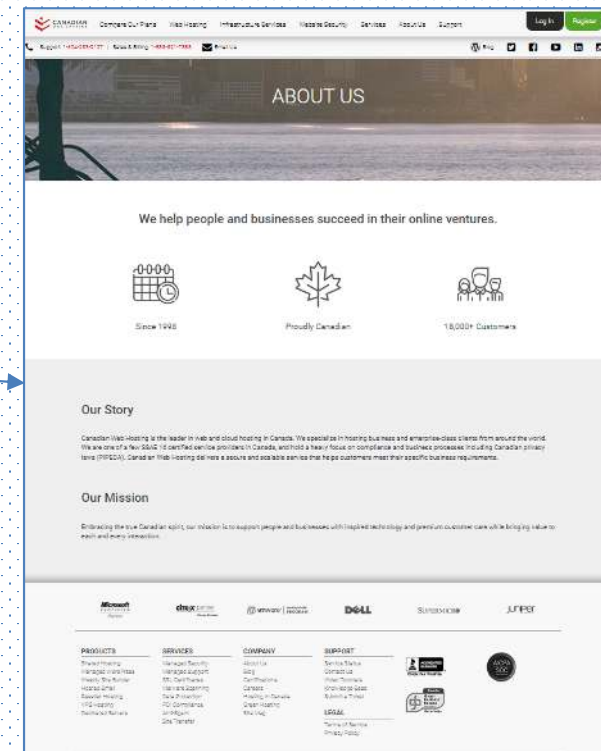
CANADIAN WEB HOSTING Compare Our Plans Web Hosting Infrastructure Services Website Security Services About Us Support Log In Register

Support 1-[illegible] | Sales & Billing 1-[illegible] Email Us

Blog

ABOUT US

We help people and businesses succeed in their online ventures.

Since 1998

Proudly Canadian

10,000+ Customers

Our Story

Canadian Web Hosting is the leader in web and cloud hosting in Canada. We specialize in hosting business and enterprise-class clients from around the world. We are one of a few SSAE 16 certified service providers in Canada, and hold a heavy focus on compliance and business processes including Canadian privacy laws (PIPEDA). Canadian Web Hosting delivers a secure and scalable service that helps customers meet their specific business requirements.

Our Mission

Embracing the true Canadian spirit, our mission is to support people and businesses with inspired technology and premium customer care while bringing value to each and every interaction.

Microsoft

citrix

vmware

DELL

Supermicro

Juniper

PRODUCTS
Shared Hosting
Managed WordPress
Weebly Site Builder
Hosted Email
Reseller Hosting
VPS Hosting
Dedicated Servers

SERVICES
Managed Security
Managed Support
SSL Certificates
Malware Scanning
DDoS Protection
PCI Compliance
SiteMigrate
Site Transfer

COMPANY
About Us
Story
Certifications
Careers
Hosting in Canada
Green Hosting
Site Map

SUPPORT
Service Status
Contact Us
Video Tutorials
Knowledge Base
Submit a Ticket

LEGAL
Terms of Service
Privacy Policy